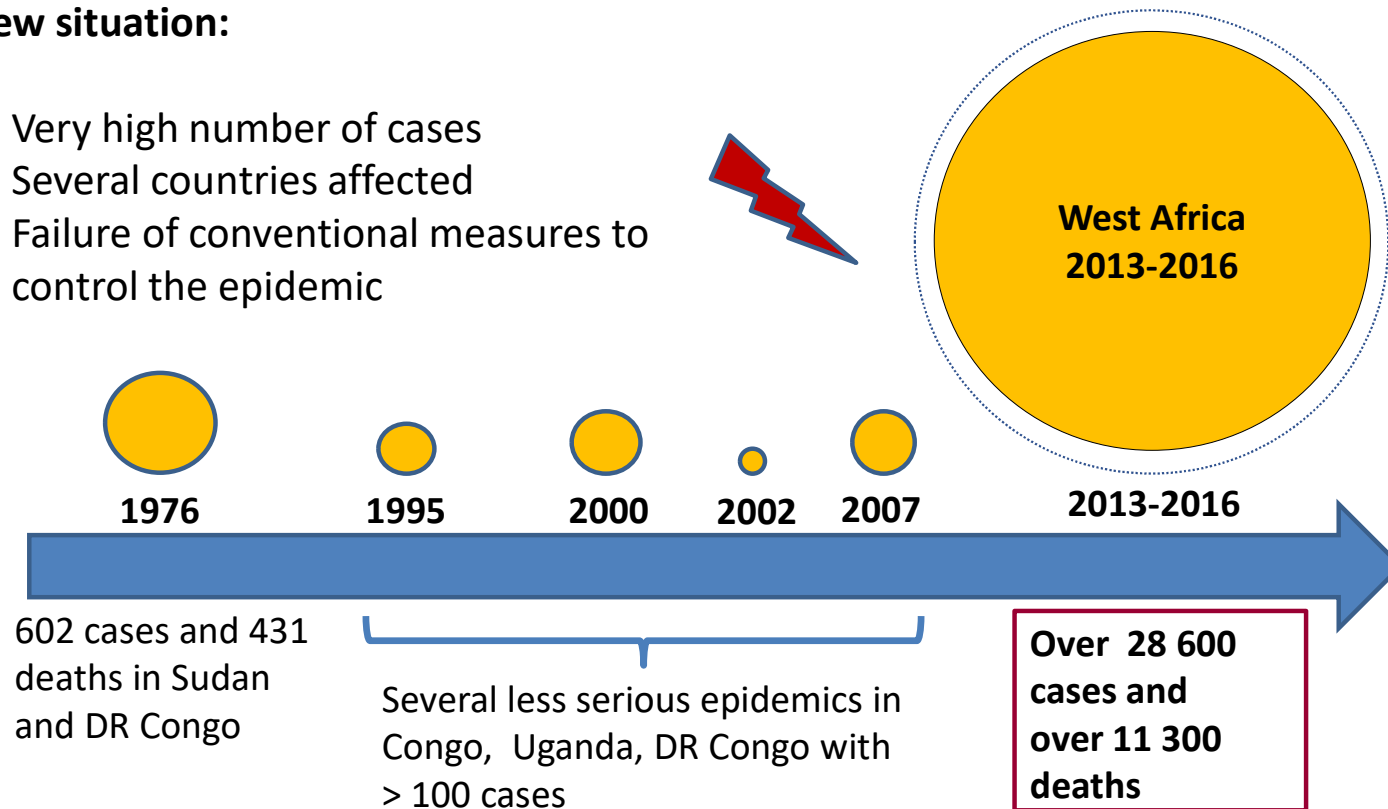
ew situation:

Very high number of cases
Several countries affected
Failure of conventional measures to control the epidemic

West Africa 2013-2016

1976

1995

2000

2002

2007

2013-2016

602 cases and 431 deaths in Sudan and DR Congo

Several less serious epidemics in Congo, Uganda, DR Congo with > 100 cases

Over 28 600 cases and over 11 300 deaths